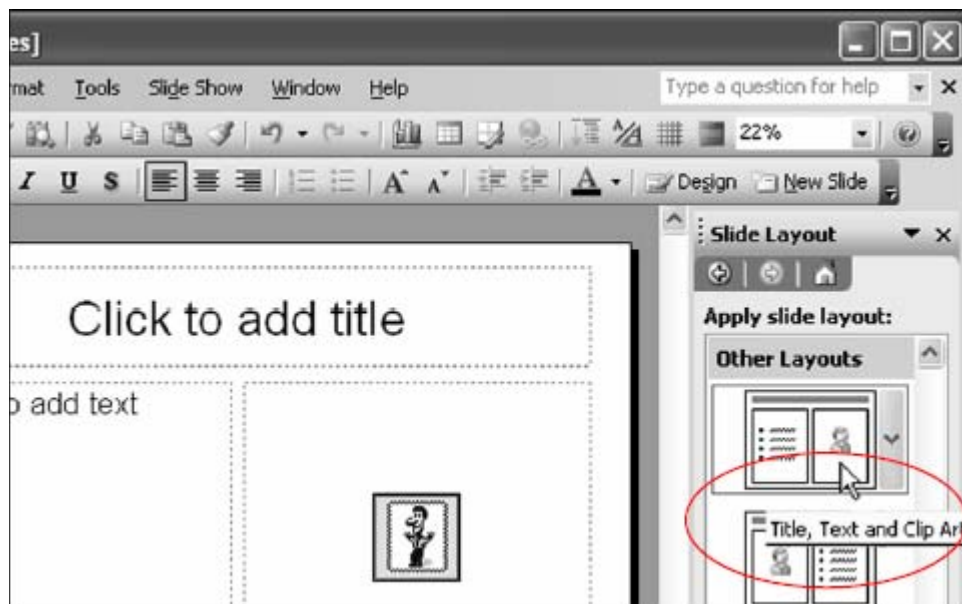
es]

rmat Tools Slide Show Window Help

Type a question for help

22%

I U S A Design New Slide

Slide Layout

Apply slide layout:

Other Layouts

Title, Text and Clip Ar

Click to add title

o add text